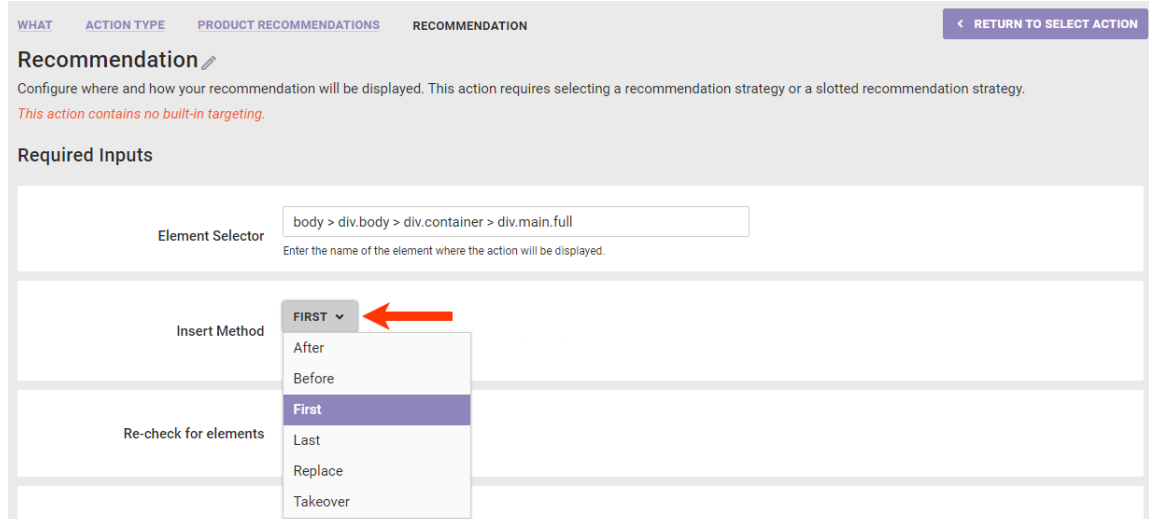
WHAT ACTION TYPE PRODUCT RECOMMENDATIONS RECOMMENDATION

RETURN TO SELECT ACTION

Recommendation

Configure where and how your recommendation will be displayed. This action requires selecting a recommendation strategy or a slotted recommendation strategy.

This action contains no built-in targeting.

Required Inputs

Element Selector

body > div.body > div.container > div.main.full

Enter the name of the element where the action will be displayed.

Insert Method

FIRST

After
Before
First
Last
Replace
Takeover

Re-check for elements